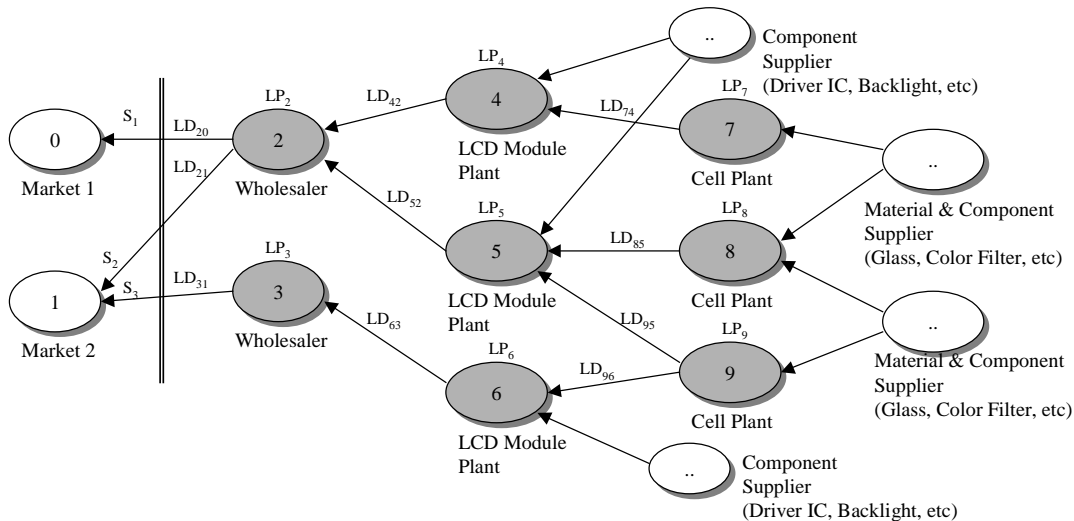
..
Component Supplier (Driver IC, Backlight, etc)

$S_1$
$LD_{20}$
$LP_2$
2
Wholesaler
$LD_{42}$
$LP_4$
4
LCD Module Plant
$LD_{74}$
$LP_7$
7
Cell Plant
..

0
Market 1
$LD_{21}$
$LD_{52}$
$LP_5$
5
LCD Module Plant
$LD_{85}$
$LP_8$
8
Cell Plant
Material & Component Supplier (Glass, Color Filter, etc)

$S_2$
$S_3$
$LD_{31}$
$LP_3$
3
Wholesaler
1
Market 2
$LD_{63}$
$LD_{95}$
..
Material & Component Supplier (Glass, Color Filter, etc)

$LP_6$
6
LCD Module Plant
$LD_{96}$
$LP_9$
9
Cell Plant

..
Component Supplier (Driver IC, Backlight, etc)